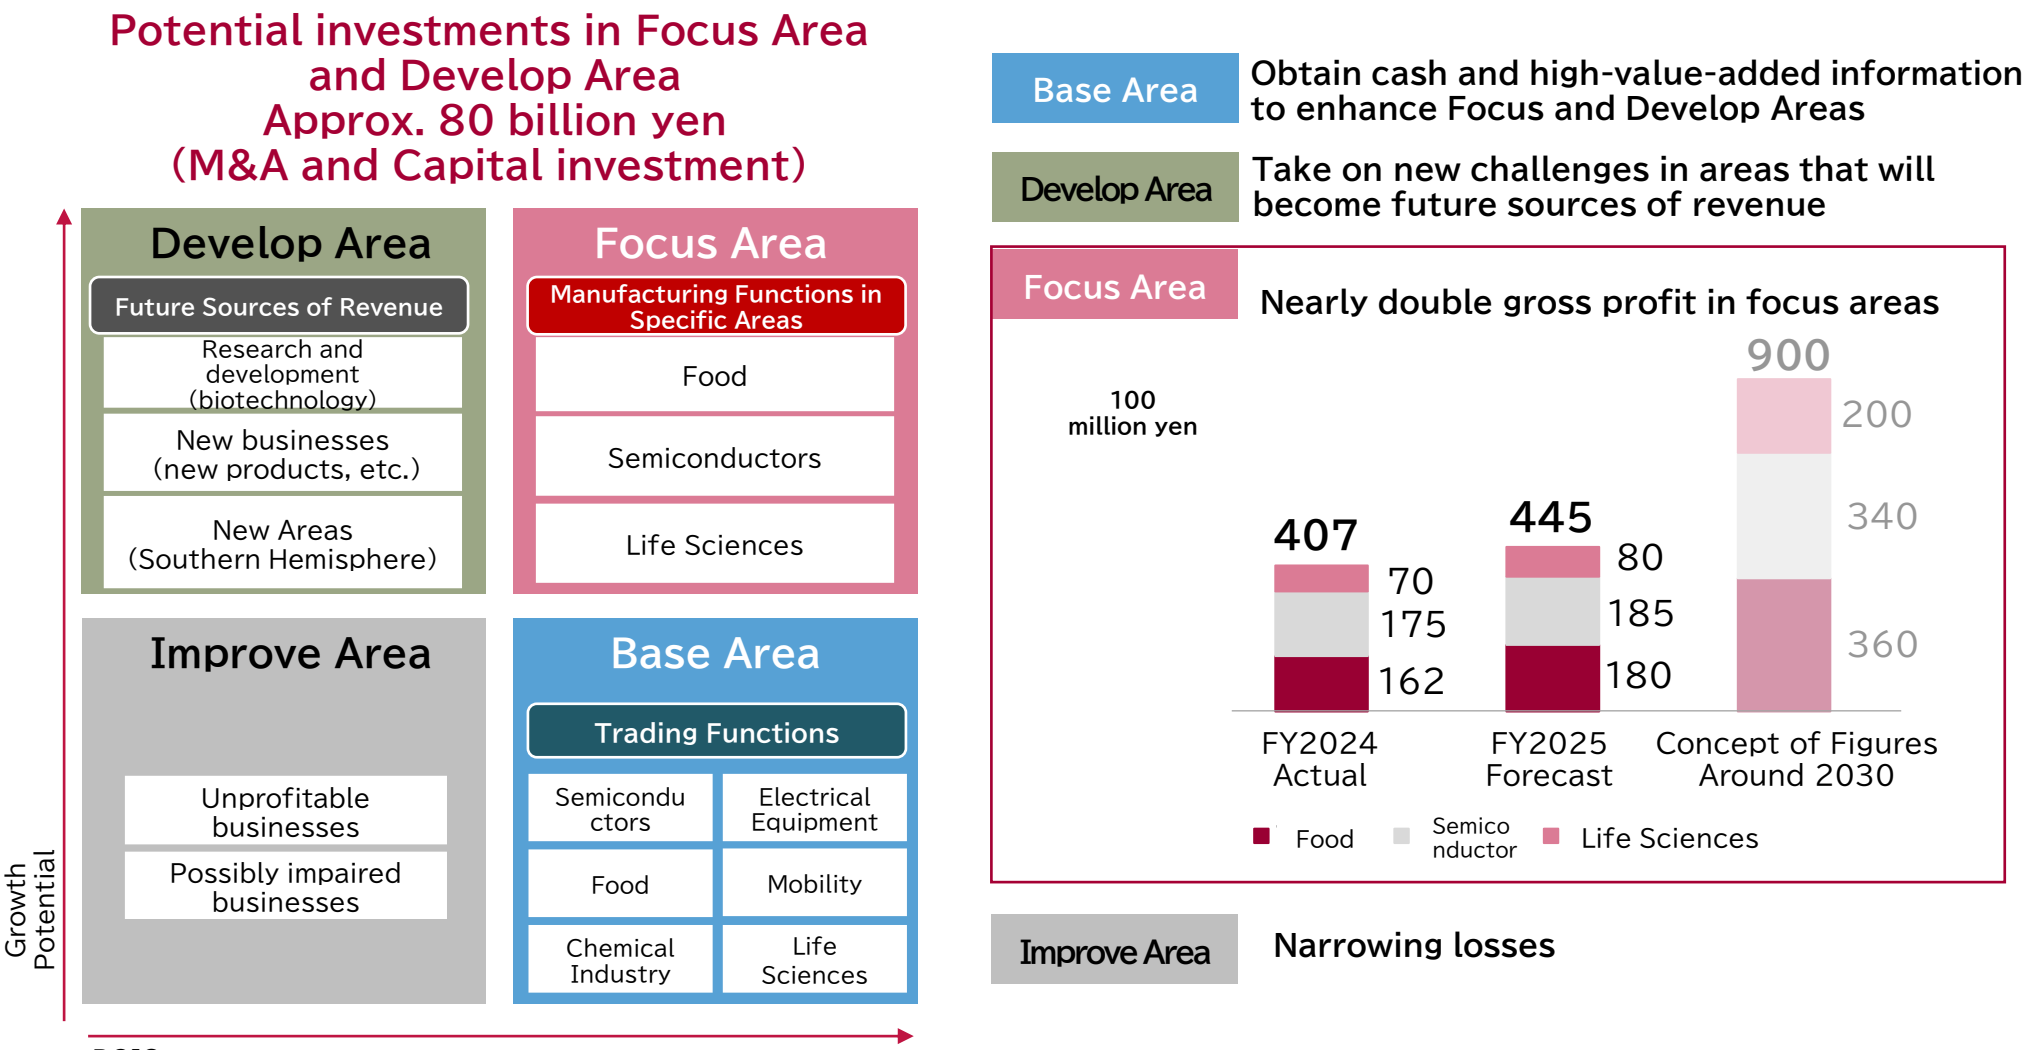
Potential investments in Focus Area and Develop Area
Approx. 80 billion yen
(M&A and Capital investment)

Develop Area

Future Sources of Revenue

Research and development (biotechnology)

New businesses (new products, etc.)

New Areas (Southern Hemisphere)

Focus Area

Manufacturing Functions in Specific Areas

Food

Semiconductors

Life Sciences

Improve Area

Unprofitable businesses

Possibly impaired businesses

Base Area

Trading Functions

Semiconductors

Electrical Equipment

Food

Mobility

Chemical Industry

Life Sciences

Growth Potential

Base Area

Obtain cash and high-value-added information to enhance Focus and Develop Areas

Develop Area

Take on new challenges in areas that will become future sources of revenue

Focus Area

Nearly double gross profit in focus areas

100 million yen

| | FY2024 Actual | FY2025 Forecast | Concept of Figures Around 2030 |
|---|---|---|---|
| Total | 407 | 445 | 900 |
| Life Sciences | 70 | 80 | 200 |
| Semiconductor | 175 | 185 | 340 |
| Food | 162 | 180 | 360 |

Food Semiconductor Life Sciences

Improve Area

Narrowing losses